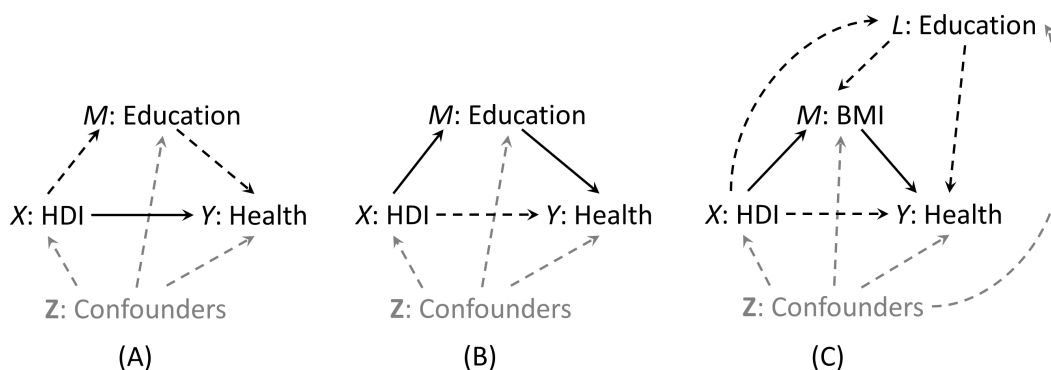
$M$: Education

$X$: HDI

$Y$: Health

$\mathbf{Z}$: Confounders

(A)

$M$: Education

$X$: HDI

$Y$: Health

$\mathbf{Z}$: Confounders

(B)

$L$: Education

$M$: BMI

$X$: HDI

$Y$: Health

$\mathbf{Z}$: Confounders

(C)